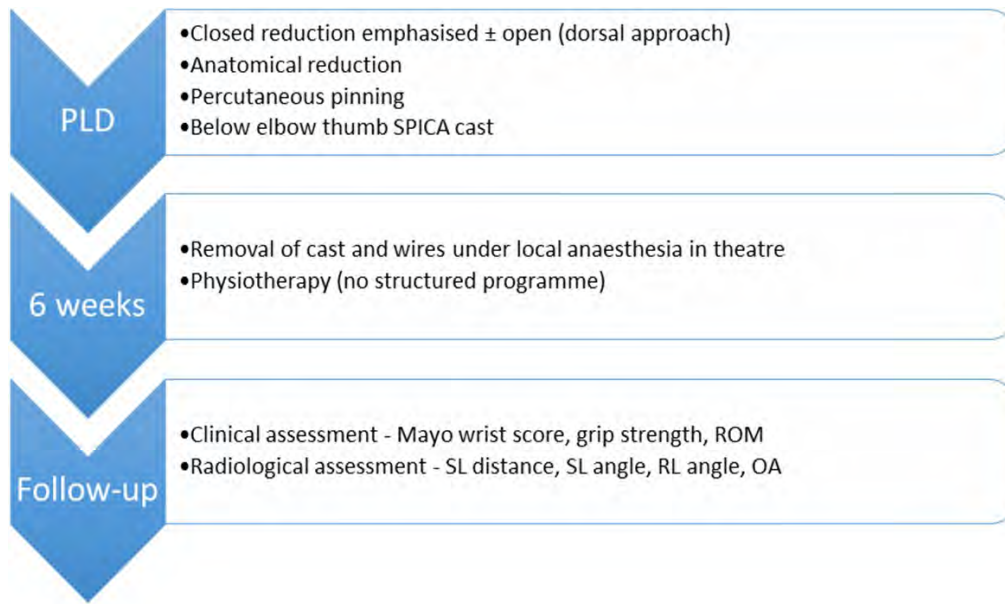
PLD

•Closed reduction emphasised ± open (dorsal approach)
•Anatomical reduction
•Percutaneous pinning
•Below elbow thumb SPICA cast

6 weeks

•Removal of cast and wires under local anaesthesia in theatre
•Physiotherapy (no structured programme)

Follow-up

•Clinical assessment - Mayo wrist score, grip strength, ROM
•Radiological assessment - SL distance, SL angle, RL angle, OA